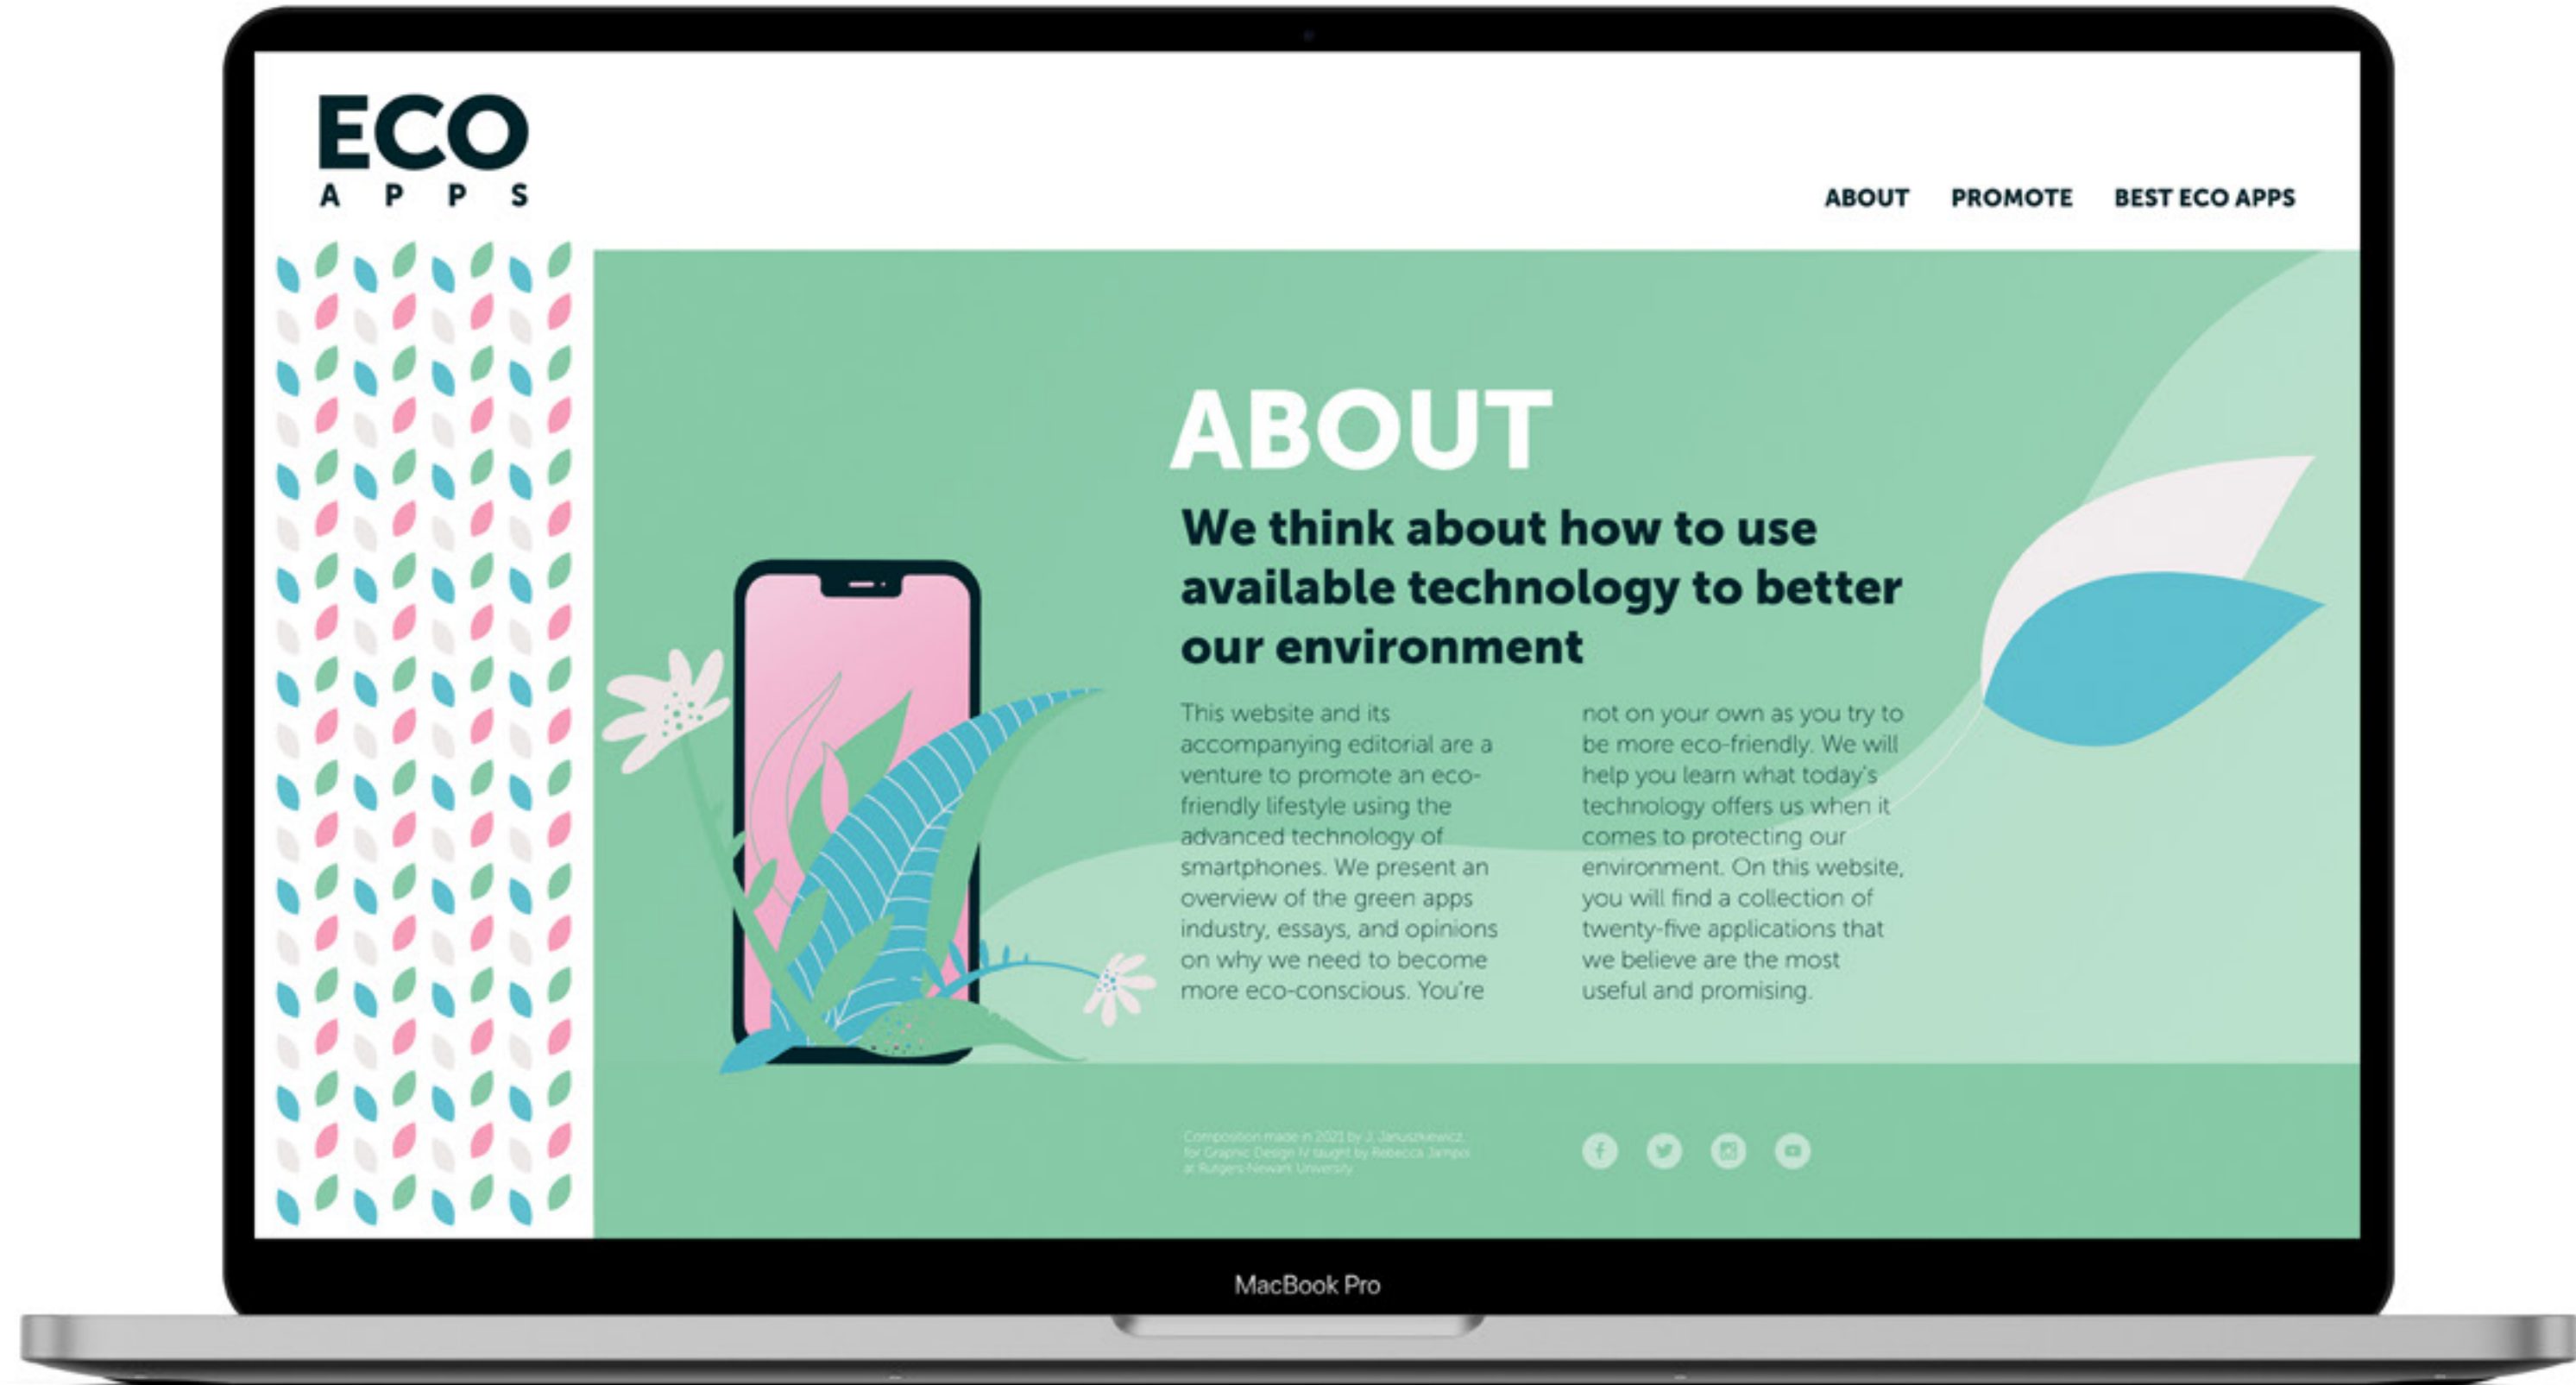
ECO
APPS

ABOUT PROMOTE BEST ECO APPS

ABOUT

We think about how to use available technology to better our environment

This website and its accompanying editorial are a venture to promote an eco-friendly lifestyle using the advanced technology of smartphones. We present an overview of the green apps industry, essays, and opinions on why we need to become more eco-conscious. You're not on your own as you try to be more eco-friendly. We will help you learn what today's technology offers us when it comes to protecting our environment. On this website, you will find a collection of twenty-five applications that we believe are the most useful and promising.

Composition made in 2021 by J. Januszkiewicz for Graphic Design IV taught by Rebecca Jampol at Rutgers-Newark University

MacBook Pro